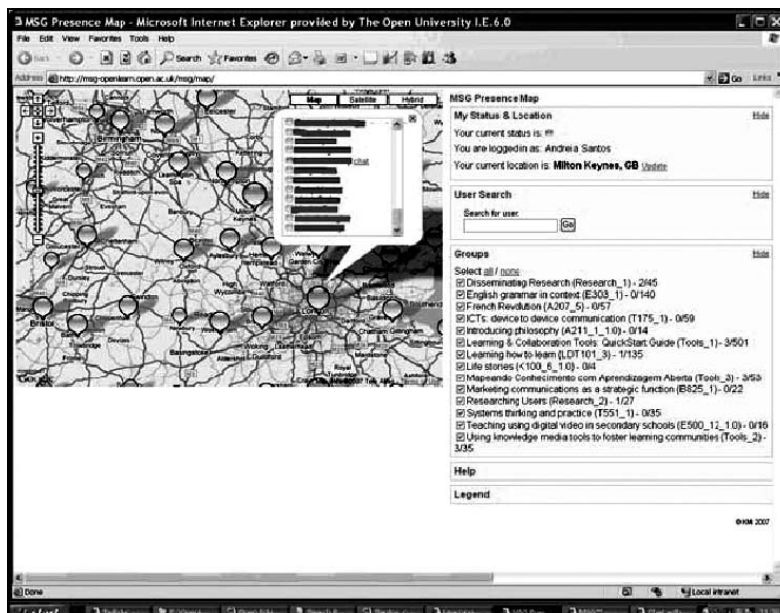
MSG Presence Map - Microsoft Internet Explorer provided by The Open University I.E.6.0

File Edit View Favorites Tools Help

Back Search Favorites

Address http://msg-openlearn.open.ac.uk/msg/map/

Go Links

Map Satellite Hybrid

chat

Birmingham

Bristol

London

Milton Keynes

Google

MSG Presence Map

My Status & Location Hide

Your current status is: !!!

You are logged in as: Andreia Santos

Your current location is: Milton Keynes, GB Update

User Search Hide

Search for user:

Go

Groups Hide

Select all / none

☑ Disseminating Research (Research_1) - 2/45
☑ English grammar in context (E303_1) - 0/140
☑ French Revolution (A207_5) - 0/57
☑ ICTs: device to device communication (T175_1) - 0/59
☑ Introducing philosophy (A211_1_1.0) - 0/14
☑ Learning & Collaboration Tools: QuickStart Guide (Tools_1) - 3/501
☑ Learning how to learn (LDT101_3) - 1/135
☑ Life stories (K100_6_1.0) - 0/4
☑ Mapeando Conhecimento com Aprendizagem Aberta (Tools_3) - 3/53
☑ Marketing communications as a strategic function (B825_1) - 0/22
☑ Researching Users (Research_2) - 1/27
☑ Systems thinking and practice (T551_1) - 0/35
☑ Teaching using digital video in secondary schools (E500_12_1.0) - 0/16
☑ Using knowledge media tools to foster learning communities (Tools_2) - 3/35

Help

Legend

©KMi 2007

Done

Local intranet